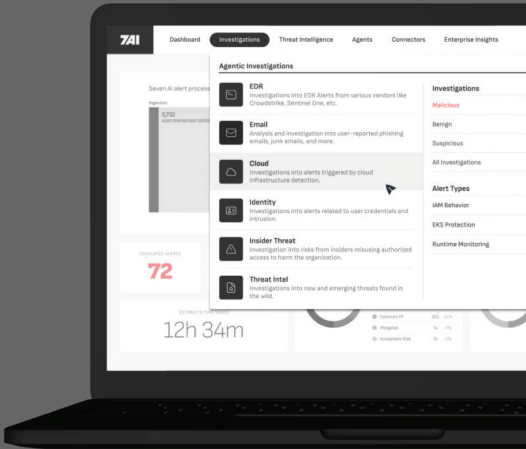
7AI

Dashboard Investigations Threat Intelligence Agents Connectors Enterprise Insights

Agentic Investigations

Seven AI alert process

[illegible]

3,732

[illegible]

EDR
Investigations into EDR Alerts from various vendors like Crowdstrike, Sentinel One, etc.

Email
Analysis and investigation into user-reported phishing emails, junk emails, and more.

Cloud
Investigations into alerts triggered by cloud infrastructure detection.

Identity
Investigations into alerts related to user credentials and intrusion.

Insider Threat
Investigation into risks from insiders misusing authorized access to harm the organization.

Threat Intel
Investigations into new and emerging threats found in the wild.

Investigations
Malicious
Benign
Suspicious
All Investigations

Alert Types
IAM Behavior
EKS Protection
Runtime Monitoring

ESCALATED ALERTS
72

ESTIMATED TIME SAVED
12h 34m

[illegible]
Mitigated
Acceptable Risk